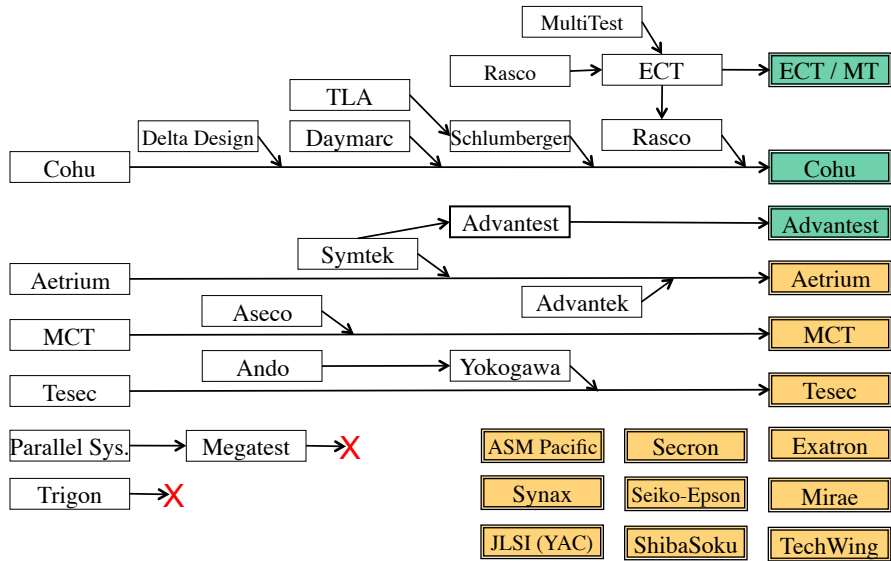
MultiTest

Rasco

ECT

ECT / MT

TLA

Delta Design

Daymarc

Schlumberger

Rasco

Cohu

Cohu

Advantest

Advantest

Symtek

Aetrium

Aetrium

Advantek

Aseco

MCT

MCT

Ando

Yokogawa

Tesec

Tesec

Parallel Sys.

Megatest

X

Trigon

X

ASM Pacific

Secron

Exatron

Synax

Seiko-Epson

Mirae

JLSI (YAC)

ShibaSoku

TechWing